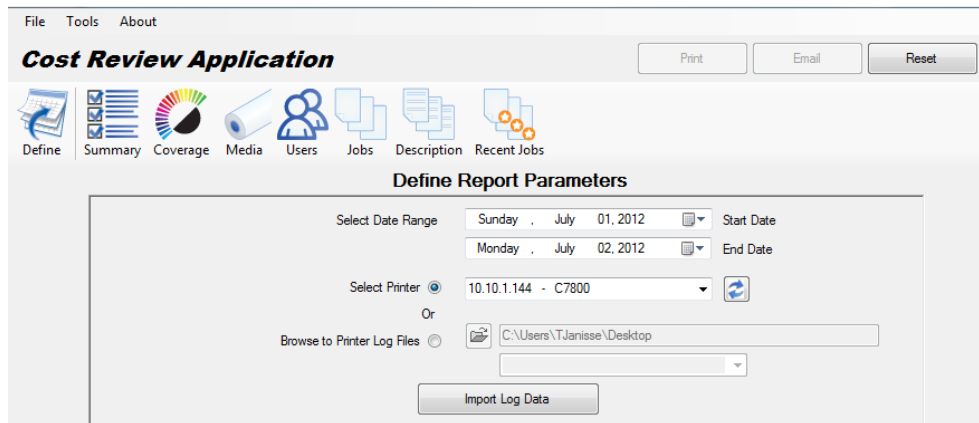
File Tools About

Cost Review Application

Print Email Reset

Define Summary Coverage Media Users Jobs Description Recent Jobs

Define Report Parameters

Select Date Range Sunday , July 01, 2012 Start Date

Monday , July 02, 2012 End Date

Select Printer 10.10.1.144 - C7800

Or

Browse to Printer Log Files C:\Users\TJanisse\Desktop

Import Log Data